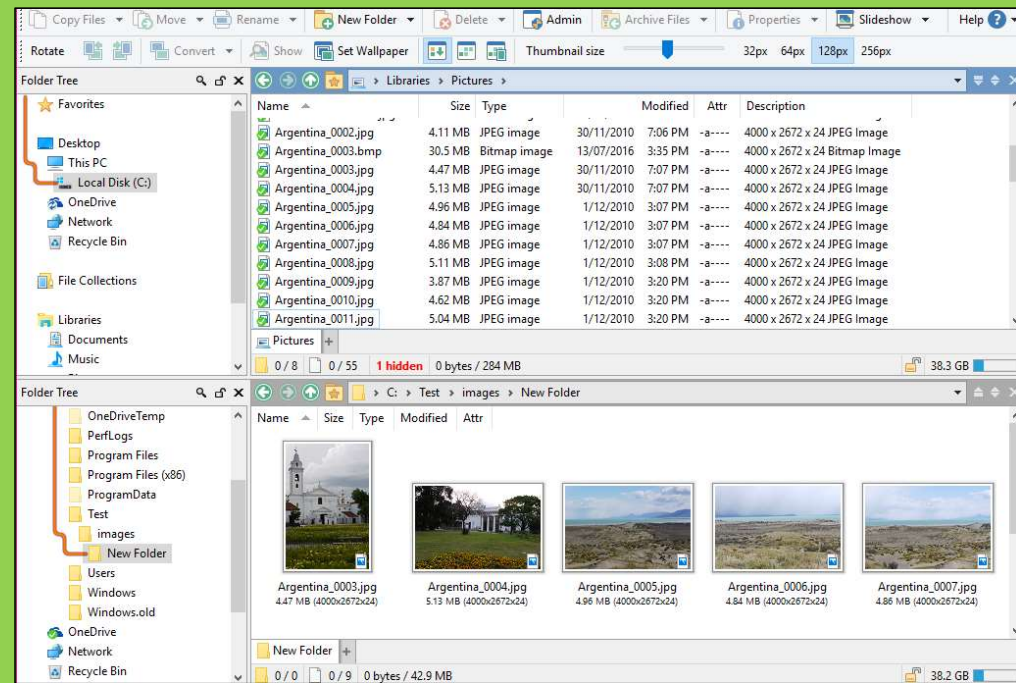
Copy Files ▾ Move ▾ Rename ▾ New Folder ▾ Delete ▾ Admin Archive Files ▾ Properties ▾ Slideshow ▾ Help

Rotate Convert ▾ Show Set Wallpaper Thumbnail size 32px 64px 128px 256px

Folder Tree

Favorites
Desktop
This PC
Local Disk (C:)
OneDrive
Network
Recycle Bin
File Collections
Libraries
Documents
Music

> Libraries > Pictures >

| Name | Size | Type | Modified | Attr | Description |
|---|---|---|---|---|---|
| Argentina_0002.jpg | 4.11 MB | JPEG image | 30/11/2010 7:06 PM | -a---- | 4000 x 2672 x 24 JPEG Image |
| Argentina_0003.bmp | 30.5 MB | Bitmap image | 13/07/2016 3:35 PM | -a---- | 4000 x 2672 x 24 Bitmap Image |
| Argentina_0003.jpg | 4.47 MB | JPEG image | 30/11/2010 7:07 PM | -a---- | 4000 x 2672 x 24 JPEG Image |
| Argentina_0004.jpg | 5.13 MB | JPEG image | 30/11/2010 7:07 PM | -a---- | 4000 x 2672 x 24 JPEG Image |
| Argentina_0005.jpg | 4.96 MB | JPEG image | 1/12/2010 3:07 PM | -a---- | 4000 x 2672 x 24 JPEG Image |
| Argentina_0006.jpg | 4.84 MB | JPEG image | 1/12/2010 3:07 PM | -a---- | 4000 x 2672 x 24 JPEG Image |
| Argentina_0007.jpg | 4.86 MB | JPEG image | 1/12/2010 3:07 PM | -a---- | 4000 x 2672 x 24 JPEG Image |
| Argentina_0008.jpg | 5.11 MB | JPEG image | 1/12/2010 3:08 PM | -a---- | 4000 x 2672 x 24 JPEG Image |
| Argentina_0009.jpg | 3.87 MB | JPEG image | 1/12/2010 3:20 PM | -a---- | 4000 x 2672 x 24 JPEG Image |
| Argentina_0010.jpg | 4.62 MB | JPEG image | 1/12/2010 3:20 PM | -a---- | 4000 x 2672 x 24 JPEG Image |
| Argentina_0011.jpg | 5.04 MB | JPEG image | 1/12/2010 3:20 PM | -a---- | 4000 x 2672 x 24 JPEG Image |

Pictures +

0 / 8 0 / 55 1 hidden 0 bytes / 284 MB 38.3 GB

Folder Tree

OneDriveTemp
PerfLogs
Program Files
Program Files (x86)
ProgramData
Test
images
New Folder
Users
Windows
Windows.old
OneDrive
Network
Recycle Bin

> C: > Test > images > New Folder

Name Size Type Modified Attr

Argentina_0003.jpg
4.47 MB (4000x2672x24)
Argentina_0004.jpg
5.13 MB (4000x2672x24)
Argentina_0005.jpg
4.96 MB (4000x2672x24)
Argentina_0006.jpg
4.84 MB (4000x2672x24)
Argentina_0007.jpg
4.86 MB (4000x2672x24)

New Folder +

0 / 0 0 / 9 0 bytes / 42.9 MB 38.2 GB